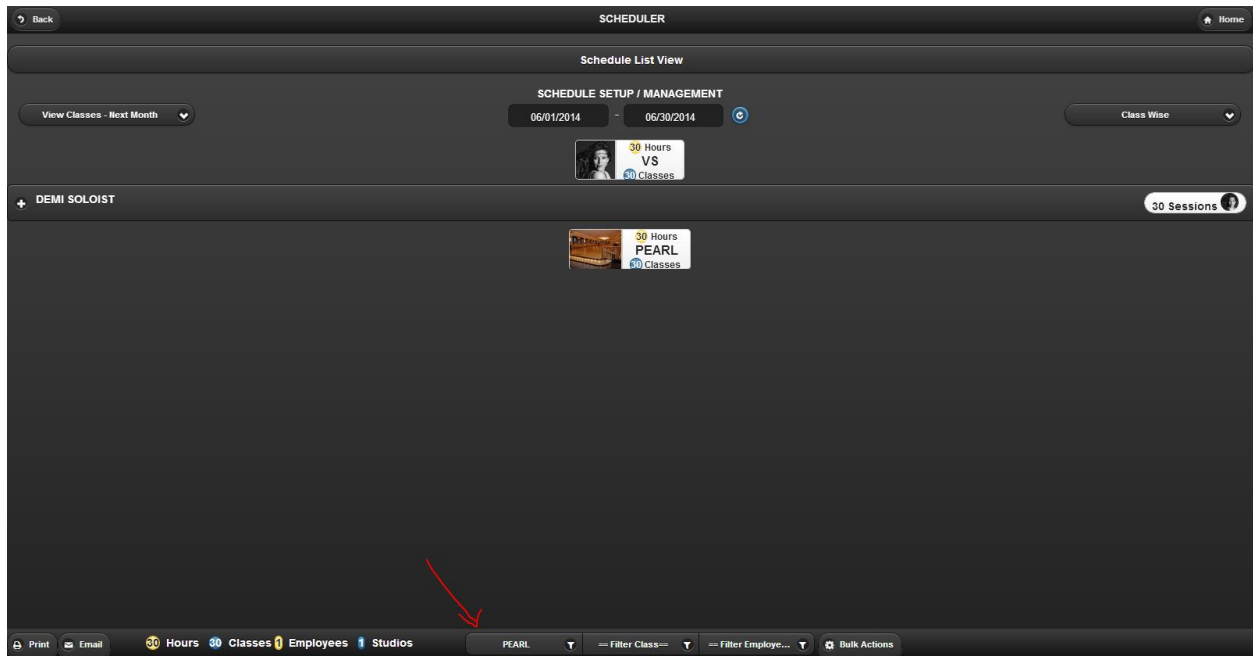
Back

SCHEDULER

Home

Schedule List View

SCHEDULE SETUP / MANAGEMENT

View Classes - Next Month

06/01/2014 - 06/30/2014

Class Wise

30 Hours
VS
30 Classes

DEMI SOLOIST

30 Sessions

30 Hours
PEARL
30 Classes

Print Email 30 Hours 30 Classes 1 Employees 1 Studios

PEARL

== Filter Class==

== Filter Employe...

Bulk Actions